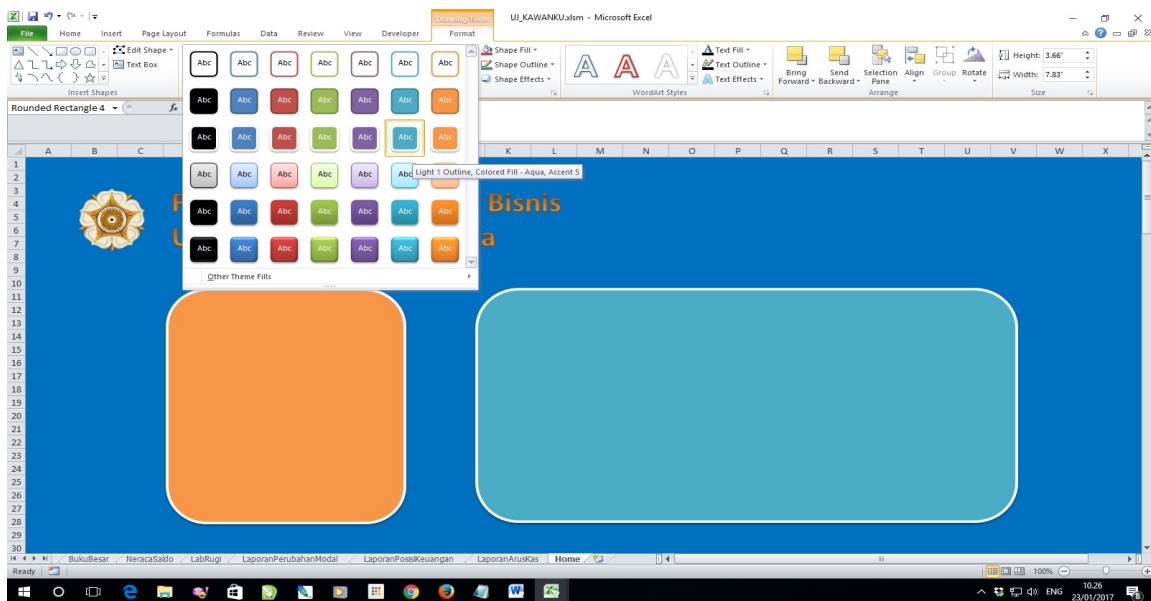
Drawing Tools
UJ_KAWANKU.xlsm - Microsoft Excel

File Home Insert Page Layout Formulas Data Review View Developer Format

Edit Shape
Text Box
Insert Shapes

Abc Abc Abc Abc Abc Abc Abc
Abc Abc Abc Abc Abc Abc Abc
Abc Abc Abc Abc Abc Abc Abc
Abc Abc Abc Abc Abc Abc Abc
Abc Abc Abc Abc Abc Abc Abc
Abc Abc Abc Abc Abc Abc Abc

Light 1 Outline, Colored Fill - Aqua, Accent 5

Other Theme Fills

Shape Fill
Shape Outline
Shape Effects

Text Fill
Text Outline
Text Effects
WordArt Styles

Bring Forward
Send Backward
Selection Pane
Align
Group
Rotate
Arrange

Height: 3.66"
Width: 7.83"
Size

Rounded Rectangle 4

A B C K L M N O P Q R S T U V W X

1 2 3 4 5 6 7 8 9 10 11 12 13 14 15 16 17 18 19 20 21 22 23 24 25 26 27 28 29 30

F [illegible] Bisnis
U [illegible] a

BukuBesar NeracaSaldo LabRugi LaporanPerubahanModal LaporanPosisiKeuangan LaporanArusKas Home

Ready
100%

ENG 10.26 23/01/2017